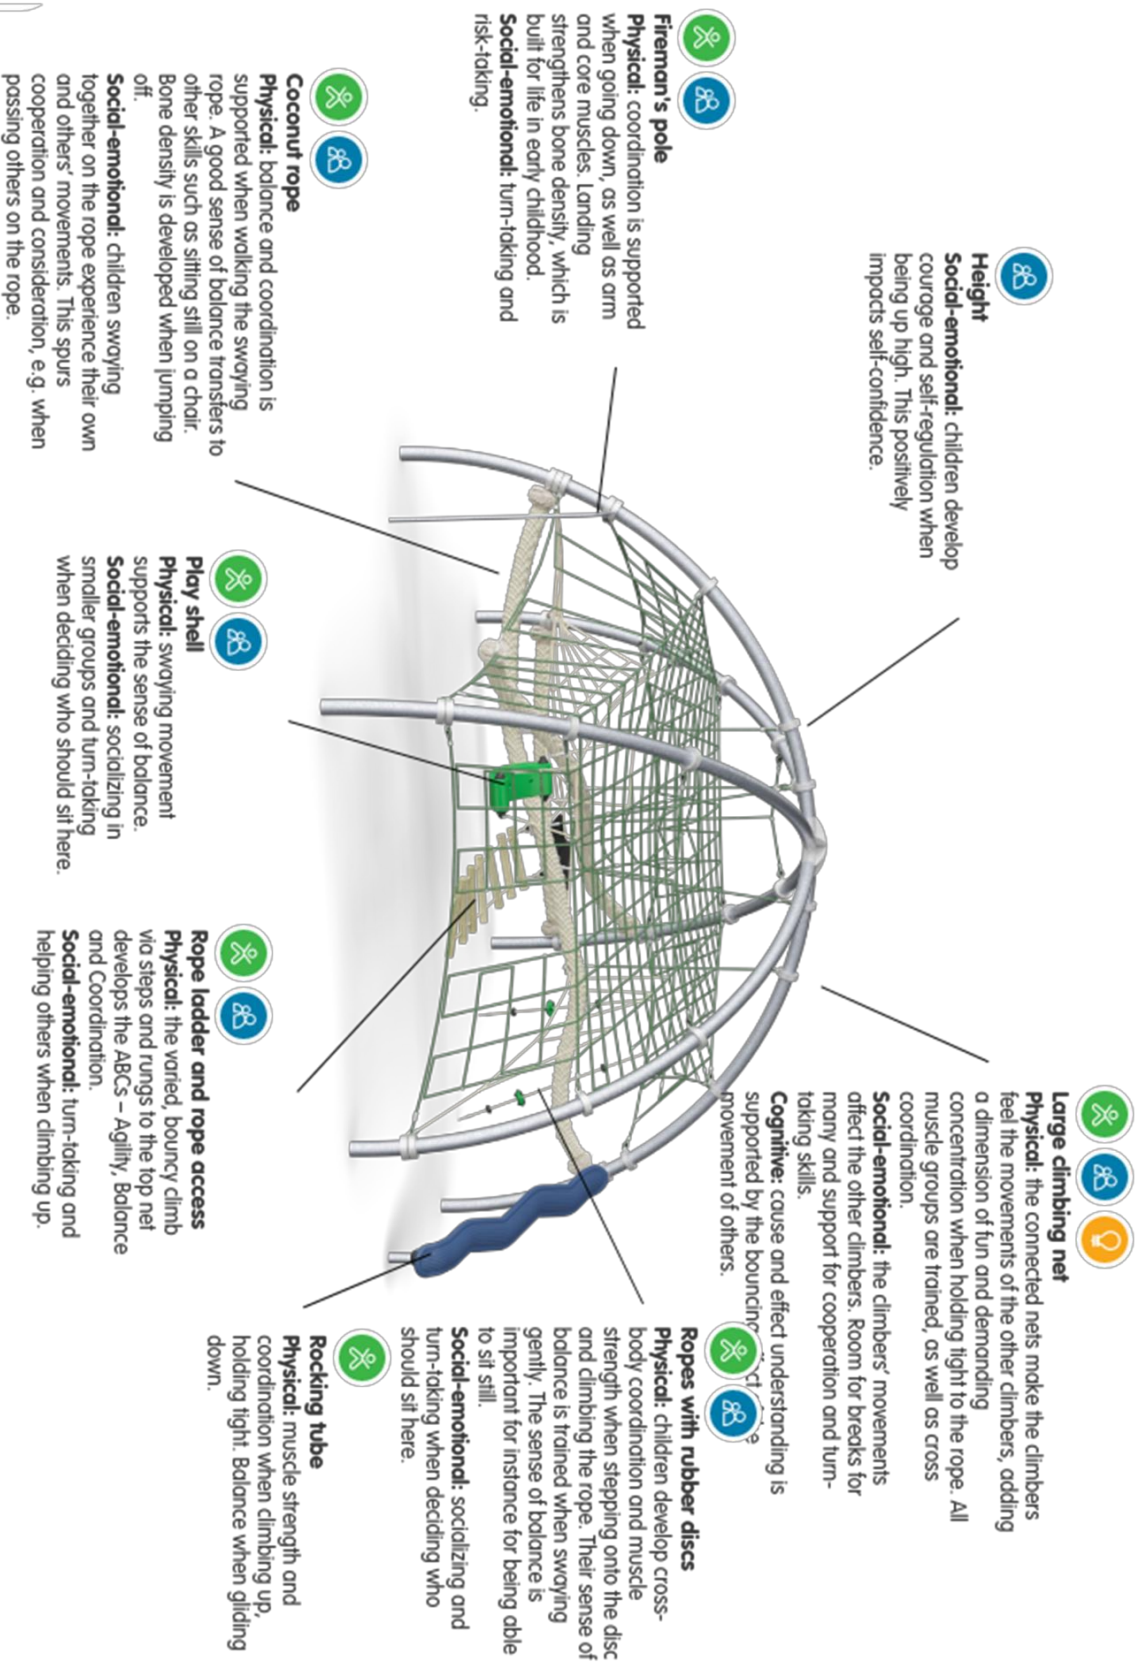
Height
Social-emotional: children develop courage and self-regulation when being up high. This positively impacts self-confidence.

Fireman's pole
Physical: coordination is supported when going down, as well as arm and core muscles. Landing strengthens bone density, which is built for life in early childhood.
Social-emotional: turn-taking and risk-taking.

Coconut rope
Physical: balance and coordination is supported when walking the swaying rope. A good sense of balance transfers to other skills such as sitting still on a chair. Bone density is developed when jumping off.
Social-emotional: children swaying together on the rope experience their own and others' movements. This spurs cooperation and consideration, e.g. when passing others on the rope.

Play shell
Physical: swaying movement supports the sense of balance.
Social-emotional: socializing in smaller groups and turn-taking when deciding who should sit here.

Rope ladder and rope access
Physical: the varied, bouncy climb via steps and rungs to the top net develops the ABCs – Agility, Balance and Coordination.
Social-emotional: turn-taking and helping others when climbing up.

Large climbing net
Physical: the connected nets make the climbers feel the movements of the other climbers, adding a dimension of fun and demanding concentration when holding tight to the rope. All muscle groups are trained, as well as cross coordination.
Social-emotional: the climbers' movements affect the other climbers. Room for breaks for many and support for cooperation and turn-taking skills.
Cognitive: cause and effect understanding is supported by the bouncing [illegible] movement of others.

Ropes with rubber discs
Physical: children develop cross-body coordination and muscle strength when stepping onto the disc and climbing the rope. Their sense of balance is trained when swaying gently. The sense of balance is important for instance for being able to sit still.
Social-emotional: socializing and turn-taking when deciding who should sit here.

Rocking tube
Physical: muscle strength and coordination when climbing up, holding tight. Balance when gliding down.